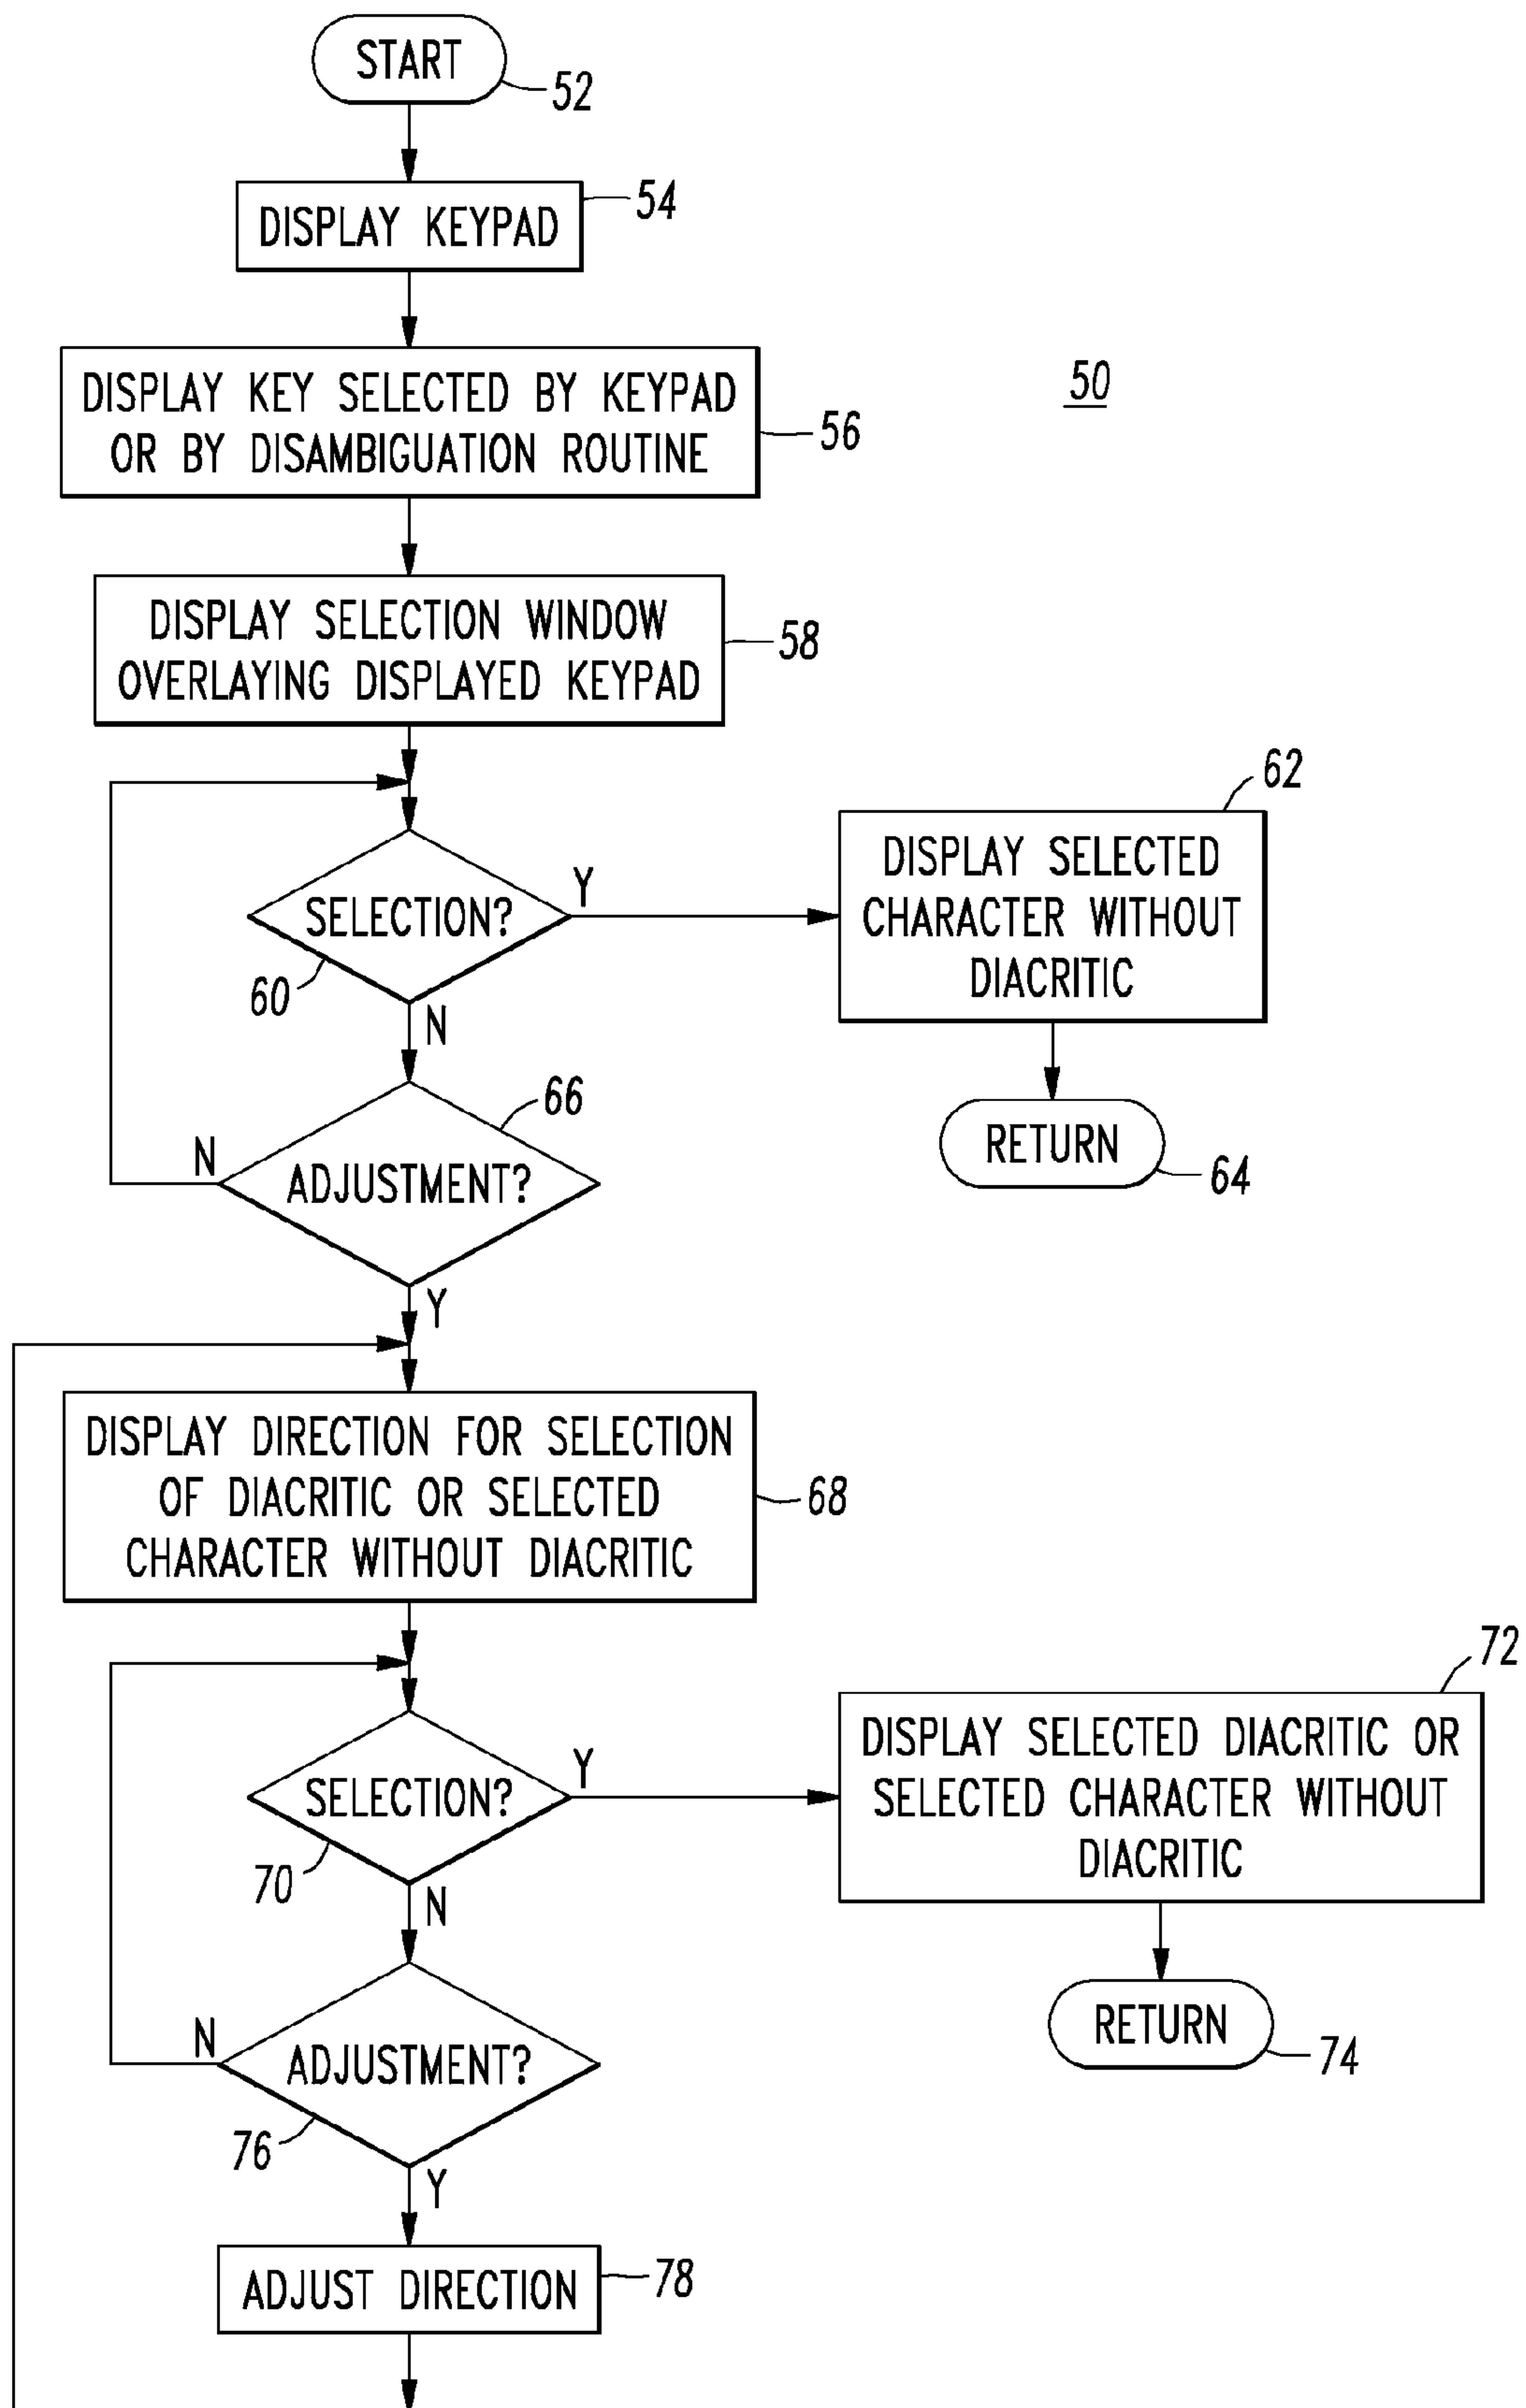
START
52
DISPLAY KEYPAD
54
50
DISPLAY KEY SELECTED BY KEYPAD OR BY DISAMBIGUATION ROUTINE
56
DISPLAY SELECTION WINDOW OVERLAYING DISPLAYED KEYPAD
58
62
SELECTION?
Y
DISPLAY SELECTED CHARACTER WITHOUT DIACRITIC
60
N
66
RETURN
64
N
ADJUSTMENT?
Y
DISPLAY DIRECTION FOR SELECTION OF DIACRITIC OR SELECTED CHARACTER WITHOUT DIACRITIC
68
72
SELECTION?
Y
DISPLAY SELECTED DIACRITIC OR SELECTED CHARACTER WITHOUT DIACRITIC
70
N
RETURN
74
N
ADJUSTMENT?
76
Y
ADJUST DIRECTION
78